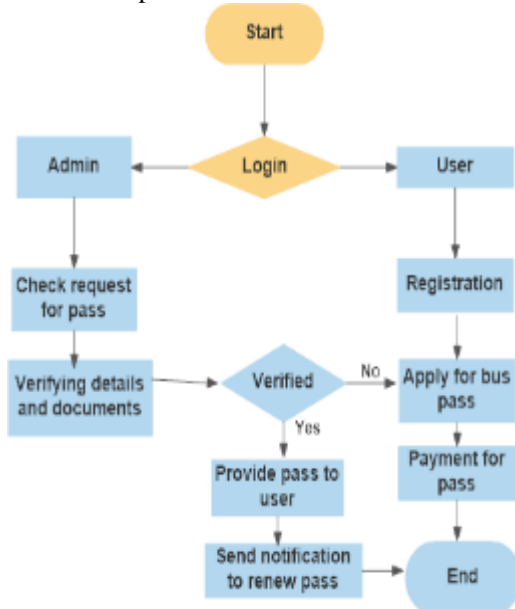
Start

Admin

Login

User

Check request for pass

Registration

Verifying details and documents

Verified

No

Apply for bus pass

Yes

Provide pass to user

Payment for pass

Send notification to renew pass

End